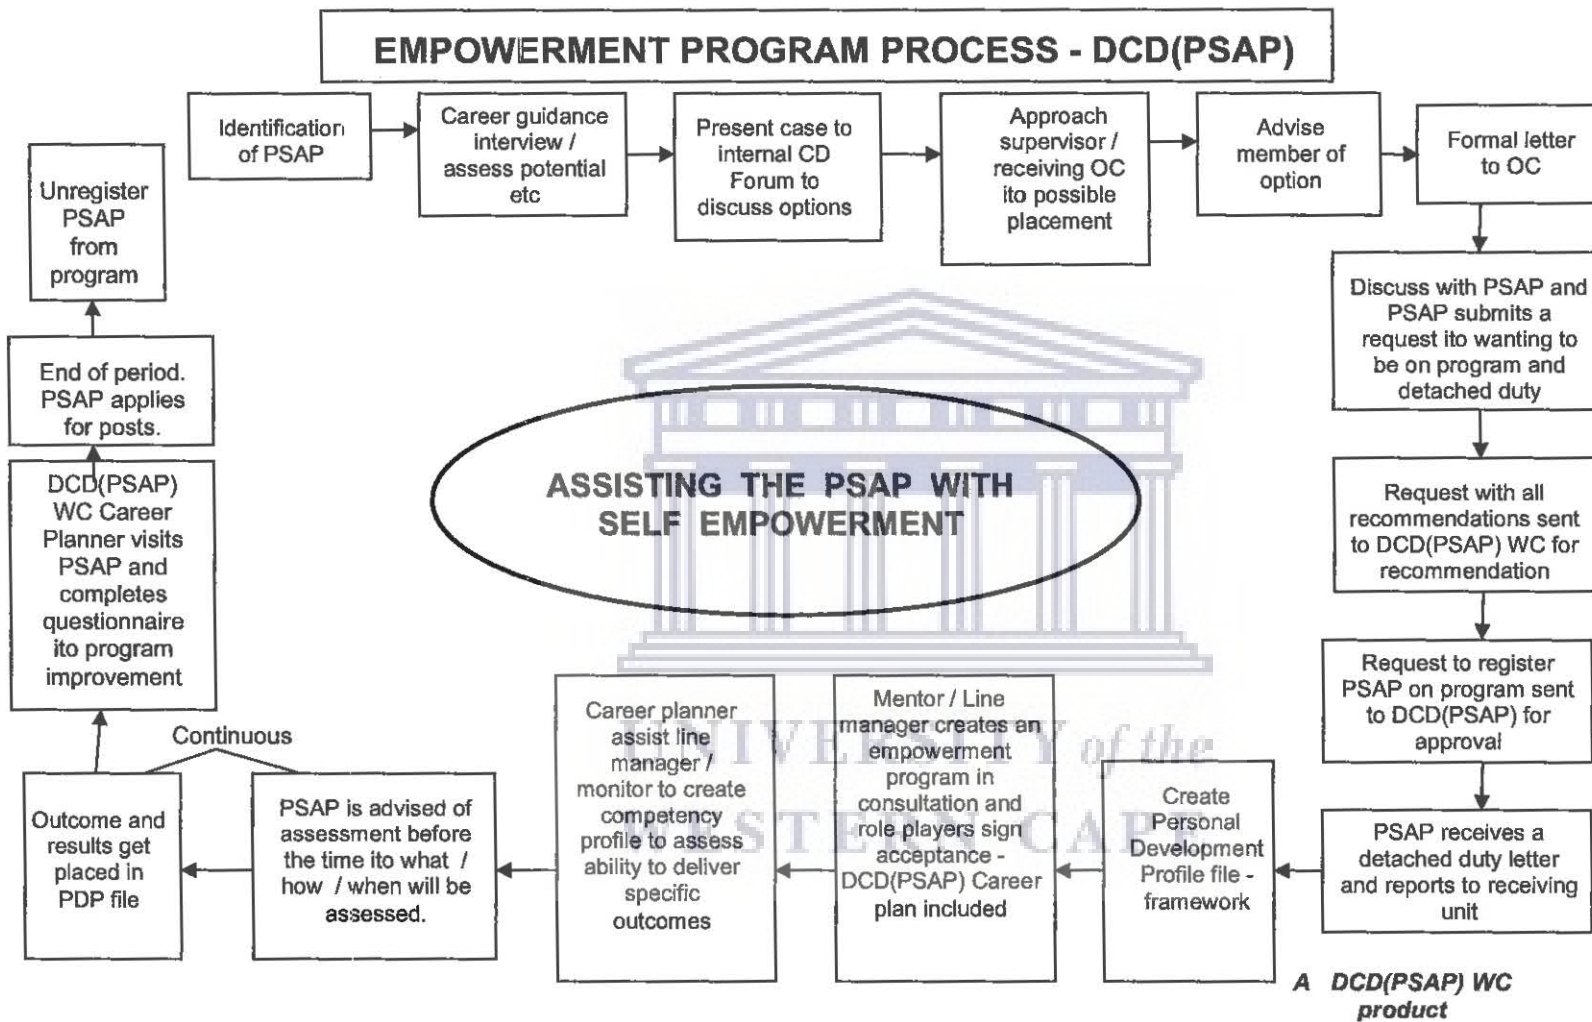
EMPOWERMENT PROGRAM PROCESS - DCD(PSAP)

Identification of PSAP

Career guidance interview / assess potential etc

Present case to internal CD Forum to discuss options

Approach supervisor / receiving OC ito possible placement

Advise member of option

Formal letter to OC

Discuss with PSAP and PSAP submits a request ito wanting to be on program and detached duty

Request with all recommendations sent to DCD(PSAP) WC for recommendation

Request to register PSAP on program sent to DCD(PSAP) for approval

PSAP receives a detached duty letter and reports to receiving unit

Create Personal Development Profile file - framework

Mentor / Line manager creates an empowerment program in consultation and role players sign acceptance - DCD(PSAP) Career plan included

Career planner assist line manager / monitor to create competency profile to assess ability to deliver specific outcomes

PSAP is advised of assessment before the time ito what / how / when will be assessed.

Continuous

Outcome and results get placed in PDP file

DCD(PSAP) WC Career Planner visits PSAP and completes questionnaire ito program improvement

End of period. PSAP applies for posts.

Unregister PSAP from program

ASSISTING THE PSAP WITH SELF EMPOWERMENT

UNIVERSITY of the WESTERN CAPE

A DCD(PSAP) WC product